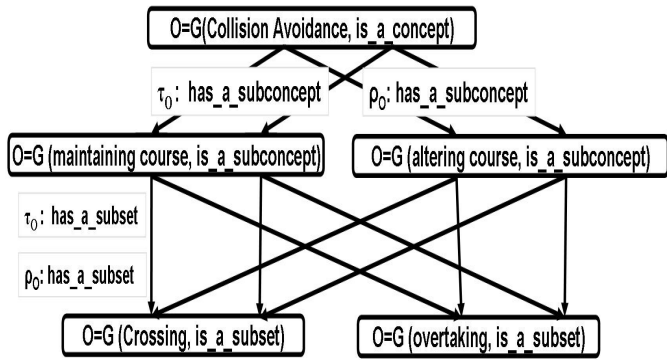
O=G(Collision Avoidance, is_a_concept)

$\tau_0$: has_a_subconcept

$\rho_0$: has_a_subconcept

O=G (maintaining course, is_a_subconcept)

O=G (altering course, is_a_subconcept)

$\tau_0$: has_a_subset

$\rho_0$: has_a_subset

O=G (Crossing, is_a_subset)

O=G (overtaking, is_a_subset)